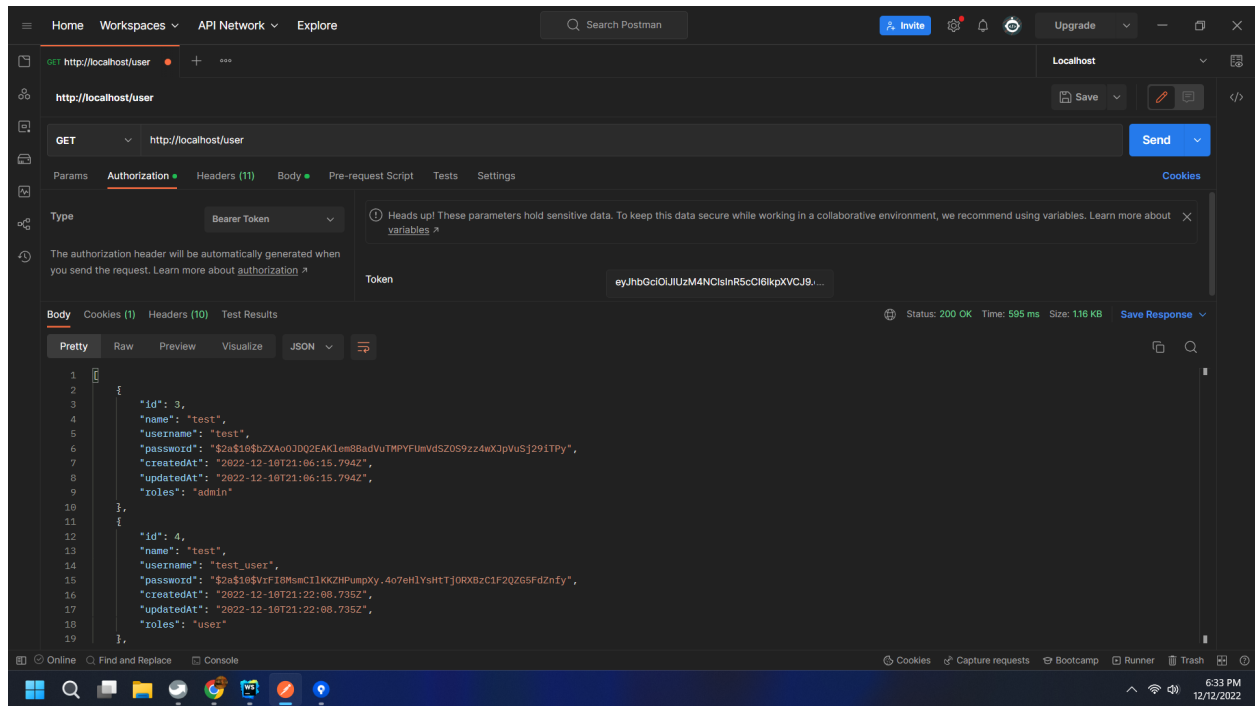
Home Workspaces API Network Explore

Search Postman

Invite Upgrade

GET http://localhost/user

Localhost

http://localhost/user

Save

GET http://localhost/user

Send

Params Authorization Headers (11) Body Pre-request Script Tests Settings

Cookies

Type

Bearer Token

The authorization header will be automatically generated when you send the request. Learn more about authorization ↗

Heads up! These parameters hold sensitive data. To keep this data secure while working in a collaborative environment, we recommend using variables. Learn more about variables ↗

Token

eyJhbGciOiJIUzM4NCIsInR5cCI6IkpXVCJ9....

Body Cookies (1) Headers (10) Test Results

Status: 200 OK Time: 595 ms Size: 1.16 KB Save Response

Pretty Raw Preview Visualize JSON

1 [
2 {
3 "id": 3,
4 "name": "test",
5 "username": "test",
6 "password": "$2a$10$bZXAoOJDQ2EAKlem8BadVuTMPYFUmVdSZOS9zz4wXJpVuSj29iTPy",
7 "createdAt": "2022-12-10T21:06:15.794Z",
8 "updatedAt": "2022-12-10T21:06:15.794Z",
9 "roles": "admin"
10 },
11 {
12 "id": 4,
13 "name": "test",
14 "username": "test_user",
15 "password": "$2a$10$VrFI8MsmCIlKKZHPumpXy.4o7eHlYsHtTjORXBzC1F2QZG5FdZnfy",
16 "createdAt": "2022-12-10T21:22:08.735Z",
17 "updatedAt": "2022-12-10T21:22:08.735Z",
18 "roles": "user"
19 },

Online Find and Replace Console

Cookies Capture requests Bootcamp Runner Trash

6:33 PM
12/12/2022